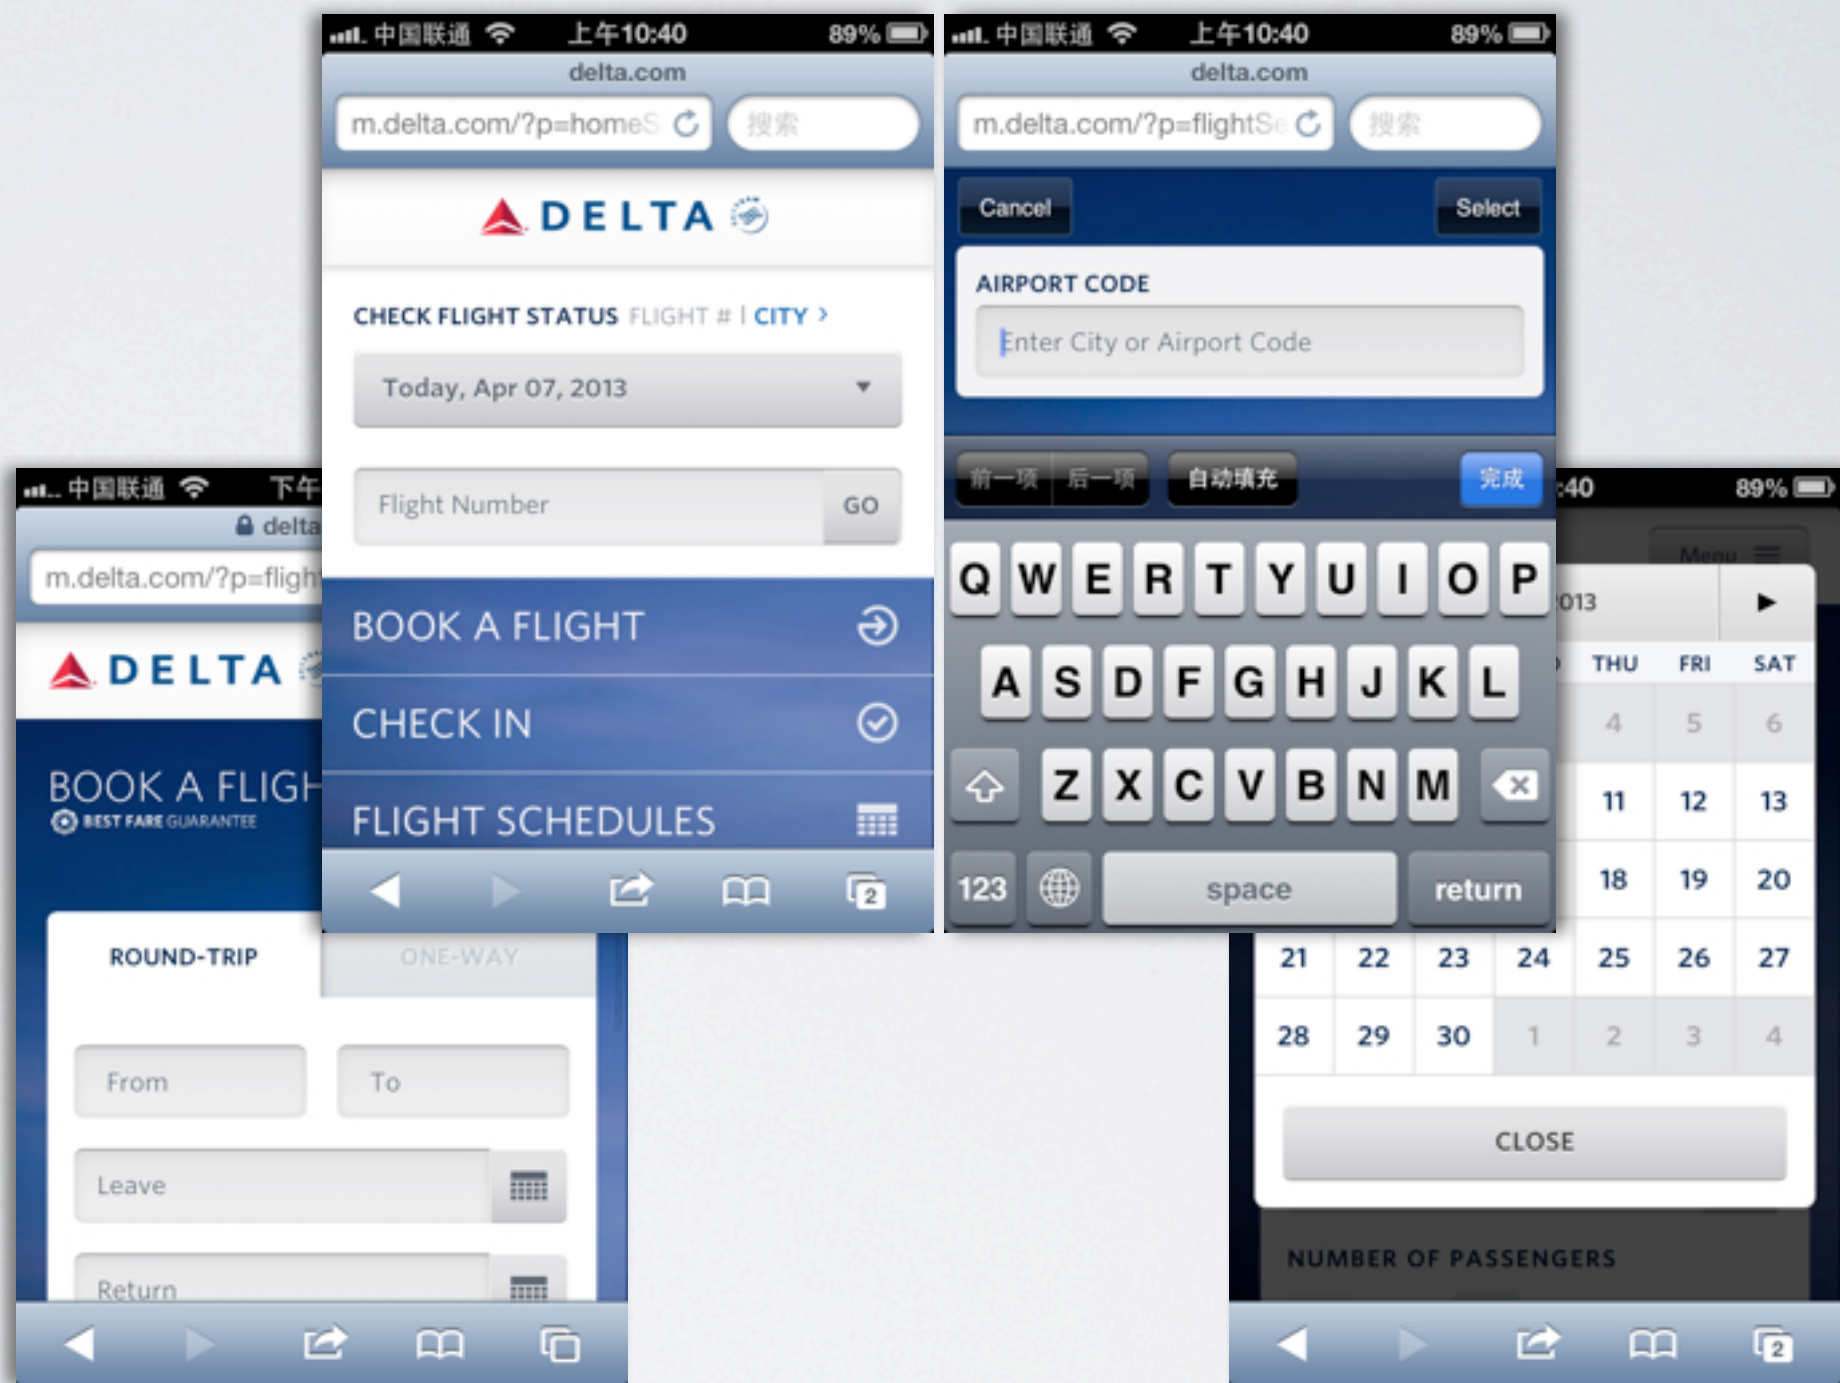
中国联通 上午10:40 89%
delta.com
m.delta.com/?p=homeS
搜索
DELTA
CHECK FLIGHT STATUS FLIGHT # | CITY ›
Today, Apr 07, 2013
Flight Number GO
BOOK A FLIGHT
CHECK IN
FLIGHT SCHEDULES
2

中国联通 上午10:40 89%
delta.com
m.delta.com/?p=flightSe
搜索
Cancel
Select
AIRPORT CODE
Enter City or Airport Code
前一项 后一项 自动填充 完成
Q W E R T Y U I O P
A S D F G H J K L
Z X C V B N M
123 space return

中国联通 下午
delta
m.delta.com/?p=fligh
DELTA
BOOK A FLIGH
BEST FARE GUARANTEE
ROUND-TRIP
ONE-WAY
From
To
Leave
Return

:40 89%
Menu
013
THU FRI SAT
4 5 6
11 12 13
18 19 20
21 22 23 24 25 26 27
28 29 30 1 2 3 4
CLOSE
NUMBER OF PASSENGERS
2